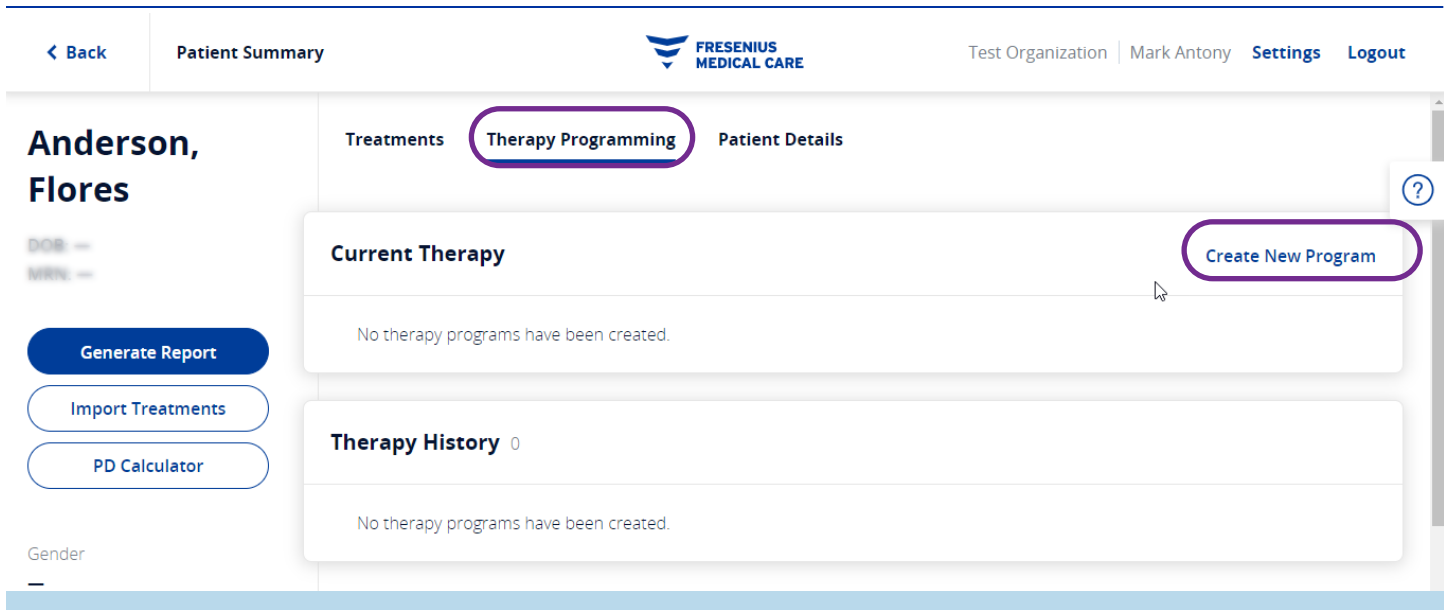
< Back

Patient Summary

FRESENIUS MEDICAL CARE

Test Organization | Mark Antony Settings Logout

Anderson, Flores

DOB: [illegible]
MRN: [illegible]

Generate Report

Import Treatments

PD Calculator

Gender

—

Treatments Therapy Programming Patient Details

?

Current Therapy

Create New Program

No therapy programs have been created.

Therapy History 0

No therapy programs have been created.